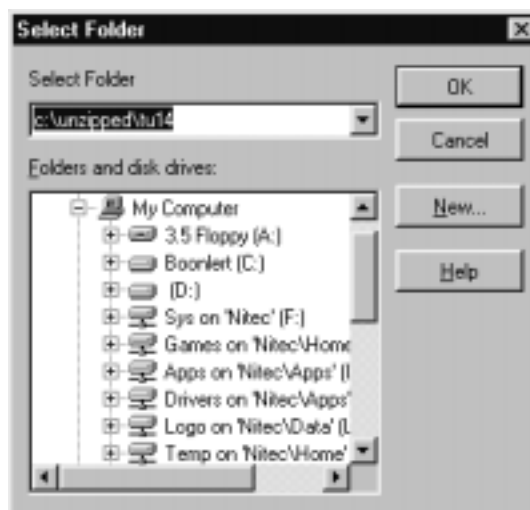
Select Folder

Select Folder

c:\unzipped\tu14

Folders and disk drives:

My Computer
3.5 Floppy (A:)
Boonlert (C:)
(D:)
Sys on 'Nitec' (F:)
Games on 'Nitec\Home
Apps on 'Nitec\Apps' (I
Drivers on 'Nitec\Apps'
Logo on 'Nitec\Data' (L
Temp on 'Nitec\Home'

OK

Cancel

New...

Help